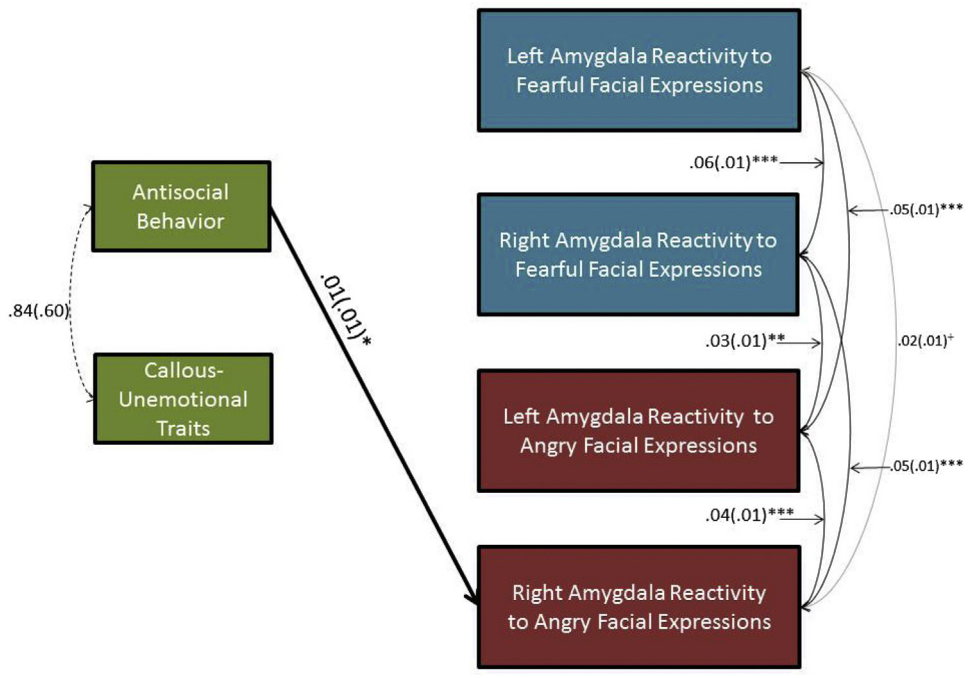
Left Amygdala Reactivity to Fearful Facial Expressions

.06(.01)***

.05(.01)***

Antisocial Behavior

Right Amygdala Reactivity to Fearful Facial Expressions

.84(.60)

.01(.01)*

.03(.01)**

.02(.01)$^{+}$

Callous-Unemotional Traits

Left Amygdala Reactivity to Angry Facial Expressions

.05(.01)***

.04(.01)***

Right Amygdala Reactivity to Angry Facial Expressions